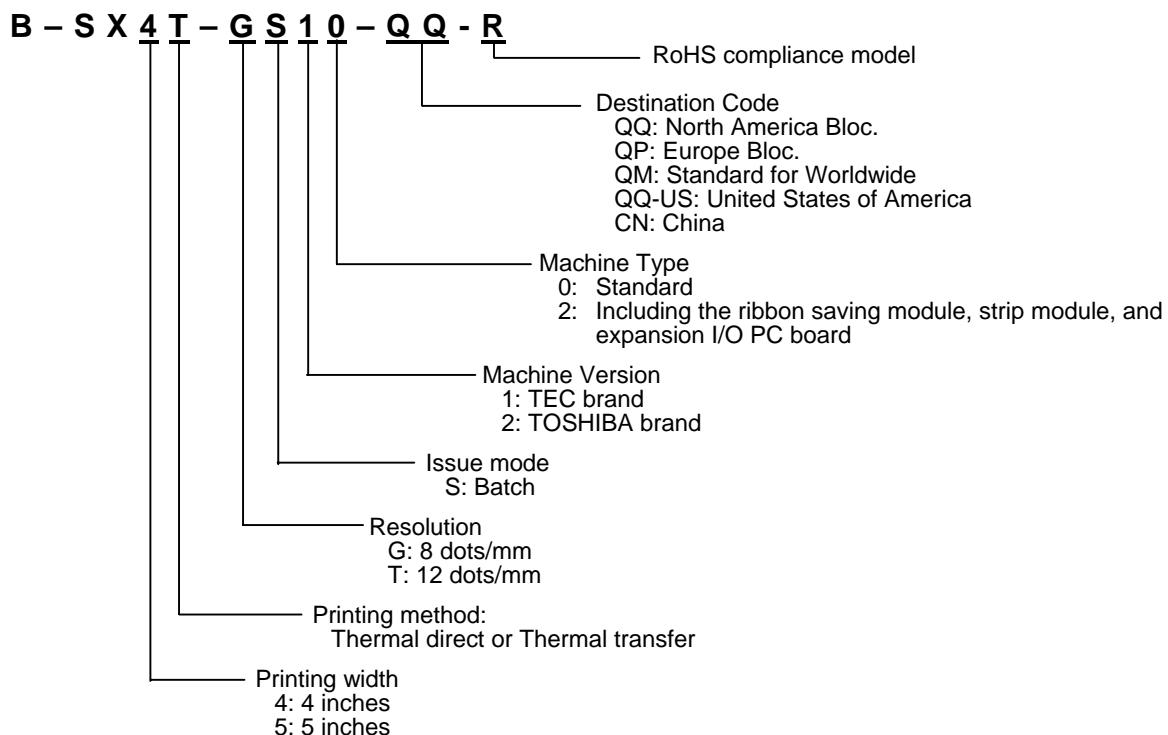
B – S X 4 T – G S 1 0 – Q Q - R

RoHS compliance model

Destination Code
QQ: North America Bloc.
QP: Europe Bloc.
QM: Standard for Worldwide
QQ-US: United States of America
CN: China

Machine Type
0: Standard
2: Including the ribbon saving module, strip module, and expansion I/O PC board

Machine Version
1: TEC brand
2: TOSHIBA brand

Issue mode
S: Batch

Resolution
G: 8 dots/mm
T: 12 dots/mm

Printing method:
Thermal direct or Thermal transfer

Printing width
4: 4 inches
5: 5 inches